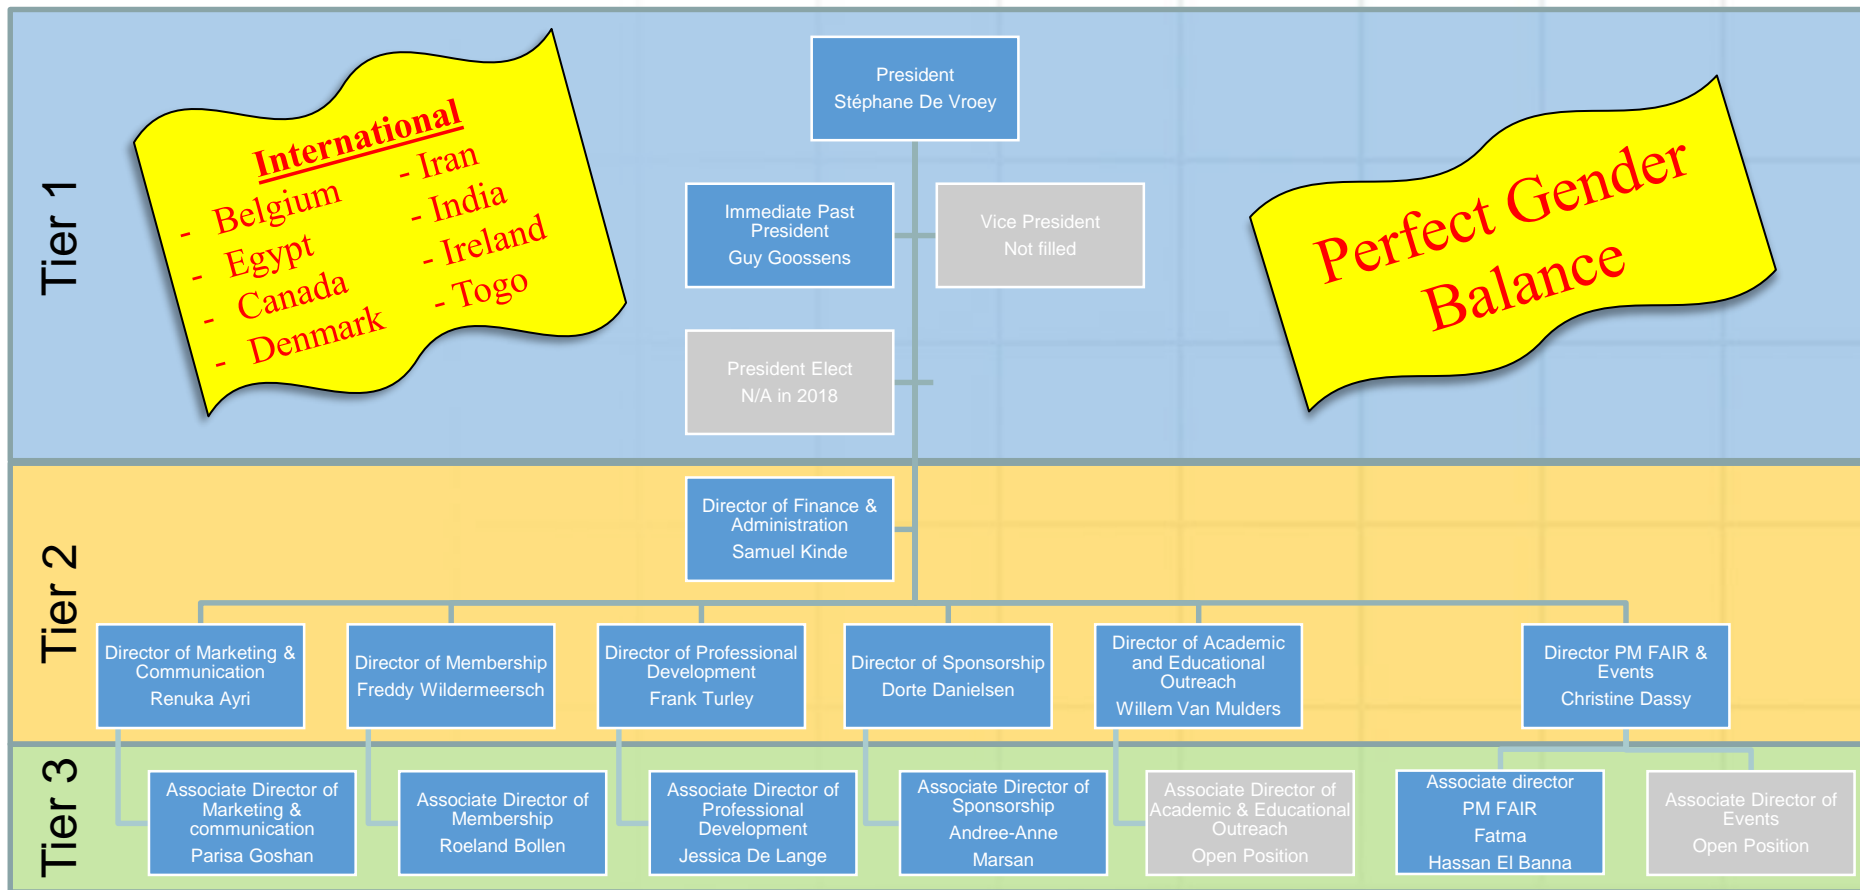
Tier 1

International
- Belgium
- Egypt
- Canada
- Denmark
- Iran
- India
- Ireland
- Togo

President
Stéphane De Vroey

Immediate Past President
Guy Goossens

Vice President
Not filled

President Elect
N/A in 2018

Perfect Gender Balance

Tier 2

Director of Finance & Administration
Samuel Kinde

Director of Marketing & Communication
Renuka Ayri

Director of Membership
Freddy Wildermeersch

Director of Professional Development
Frank Turley

Director of Sponsorship
Dorte Danielsen

Director of Academic and Educational Outreach
Willem Van Mulders

Director PM FAIR & Events
Christine Dassy

Tier 3

Associate Director of Marketing & communication
Parisa Goshan

Associate Director of Membership
Roeland Bollen

Associate Director of Professional Development
Jessica De Lange

Associate Director of Sponsorship
Andree-Anne Marsan

Associate Director of Academic & Educational Outreach
Open Position

Associate director PM FAIR
Fatma Hassan El Banna

Associate Director of Events
Open Position